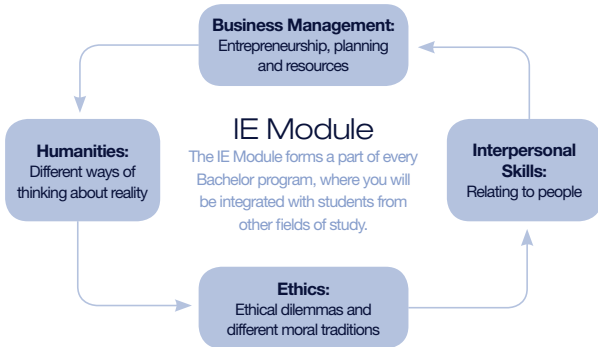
Business Management:
Entrepreneurship, planning and resources

Humanities:
Different ways of thinking about reality

IE Module
The IE Module forms a part of every Bachelor program, where you will be integrated with students from other fields of study.

Interpersonal Skills:
Relating to people

Ethics:
Ethical dilemmas and different moral traditions